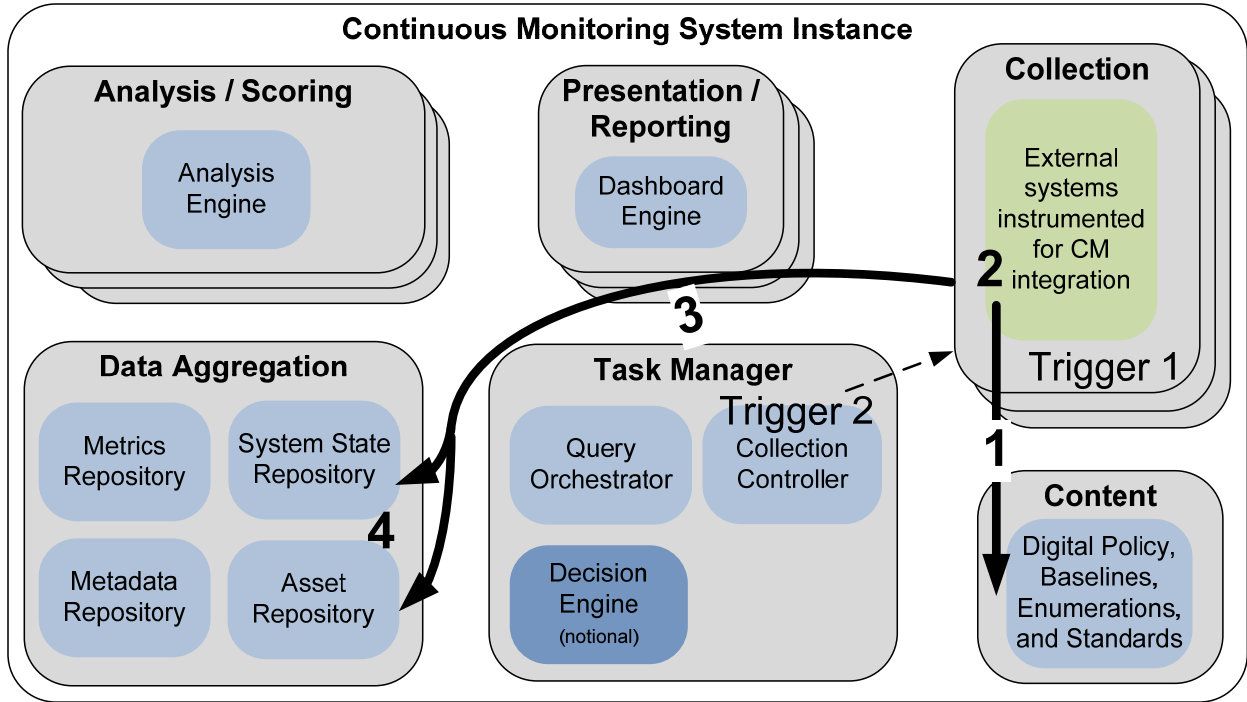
Continuous Monitoring System Instance

Analysis / Scoring

Analysis Engine

Presentation / Reporting

Dashboard Engine

Collection

External systems instrumented for CM integration

2

Trigger 1

3

Data Aggregation

Metrics Repository

System State Repository

Metadata Repository

Asset Repository

4

Task Manager

Trigger 2

Query Orchestrator

Collection Controller

Decision Engine (notional)

1

Content

Digital Policy, Baselines, Enumerations, and Standards